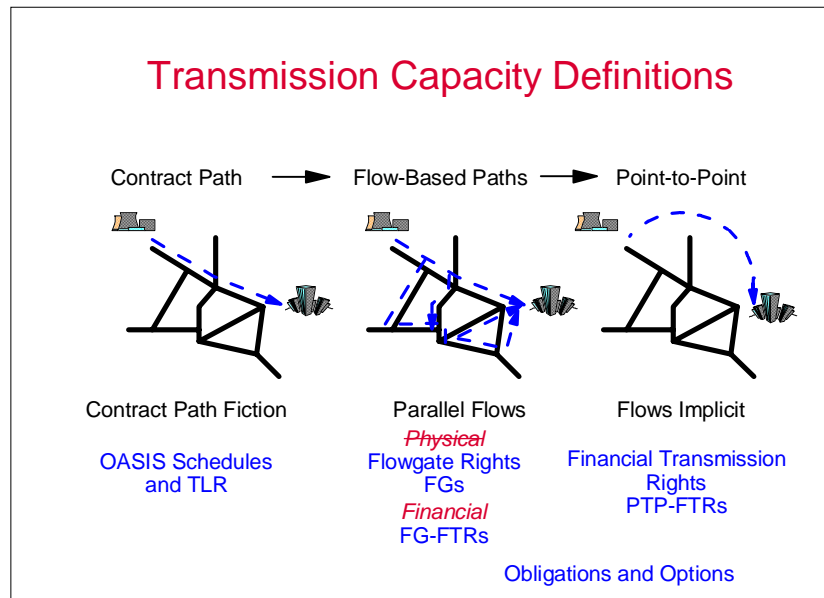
Transmission Capacity Definitions

Contract Path → Flow-Based Paths → Point-to-Point

Contract Path Fiction

OASIS Schedules and TLR

Parallel Flows

~~Physical~~
Flowgate Rights
FGs
Financial
FG-FTRs

Flows Implicit

Financial Transmission Rights
PTP-FTRs

Obligations and Options